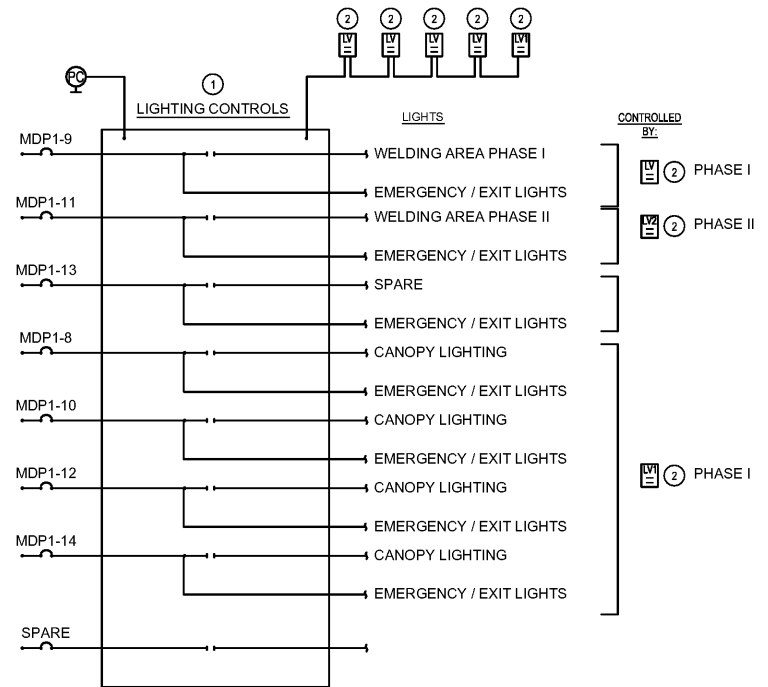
2 2 2 2 2

LV LV LV LV LV1

PC

1

LIGHTING CONTROLS

LIGHTS

CONTROLLED BY:

MDP1-9

WELDING AREA PHASE I

EMERGENCY / EXIT LIGHTS

LV 2 PHASE I

MDP1-11

WELDING AREA PHASE II

EMERGENCY / EXIT LIGHTS

LV2 2 PHASE II

MDP1-13

SPARE

EMERGENCY / EXIT LIGHTS

MDP1-8

CANOPY LIGHTING

EMERGENCY / EXIT LIGHTS

MDP1-10

CANOPY LIGHTING

EMERGENCY / EXIT LIGHTS

MDP1-12

CANOPY LIGHTING

EMERGENCY / EXIT LIGHTS

LV1 2 PHASE I

MDP1-14

CANOPY LIGHTING

EMERGENCY / EXIT LIGHTS

SPARE